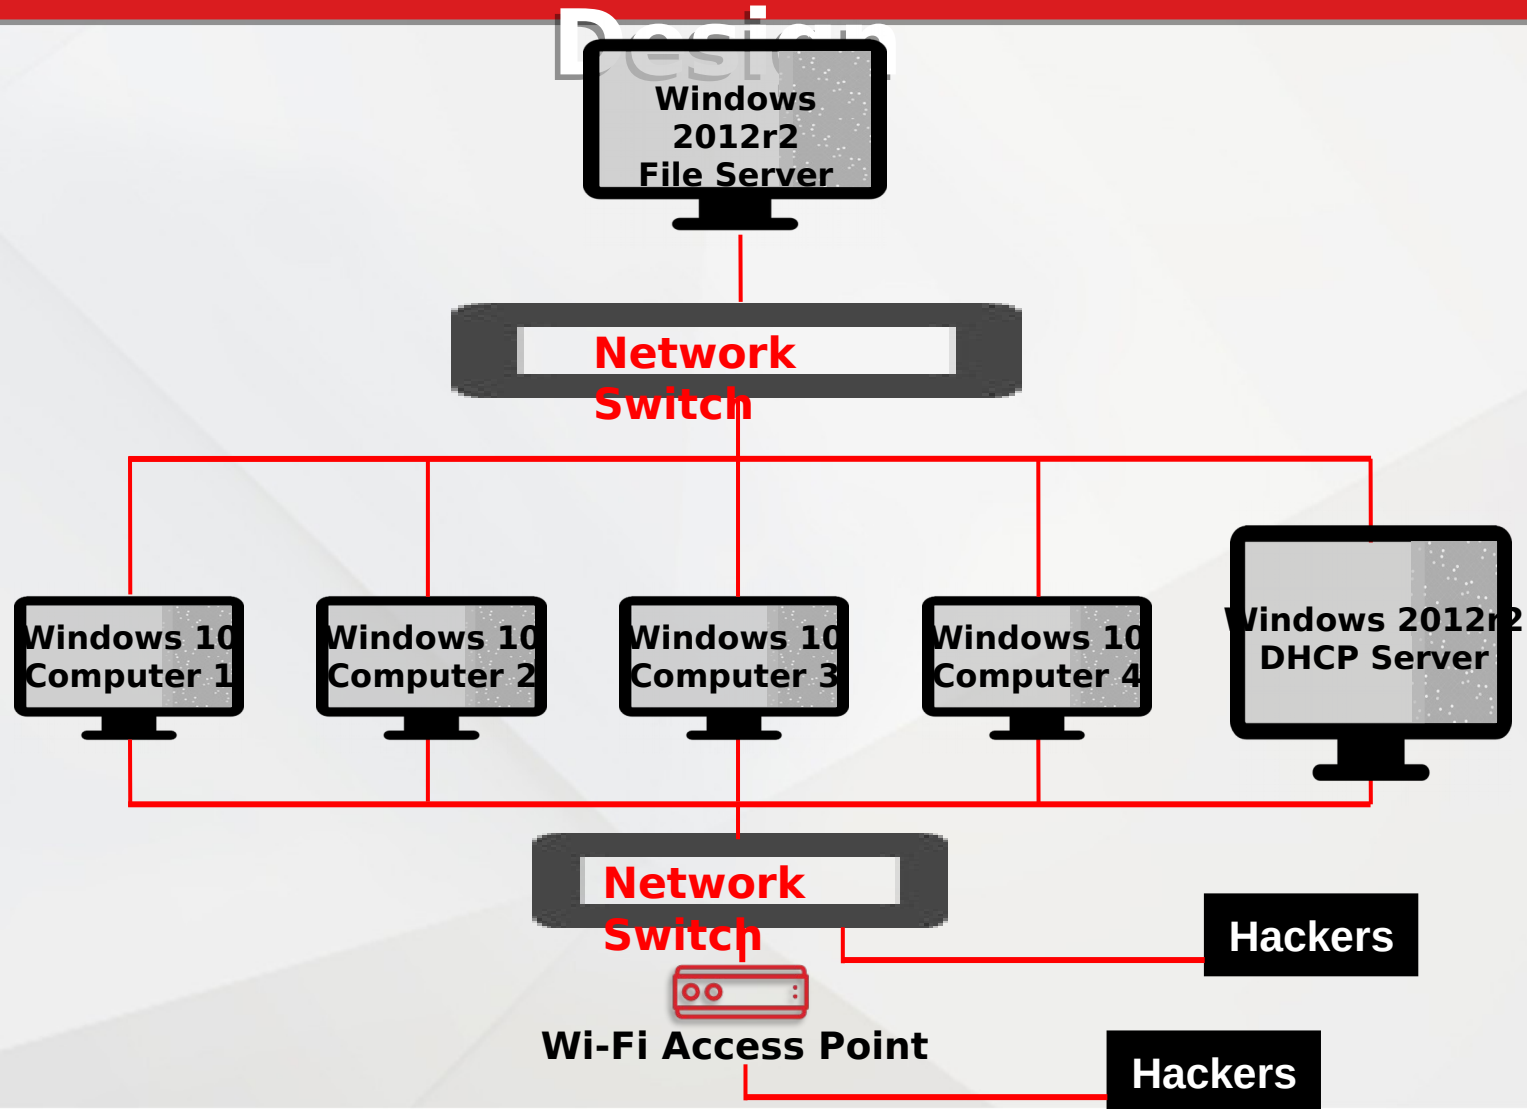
Design

Windows 2012r2 File Server

Network Switch

Windows 10 Computer 1

Windows 10 Computer 2

Windows 10 Computer 3

Windows 10 Computer 4

Windows 2012r2 DHCP Server

Network Switch

Hackers

Wi-Fi Access Point

Hackers